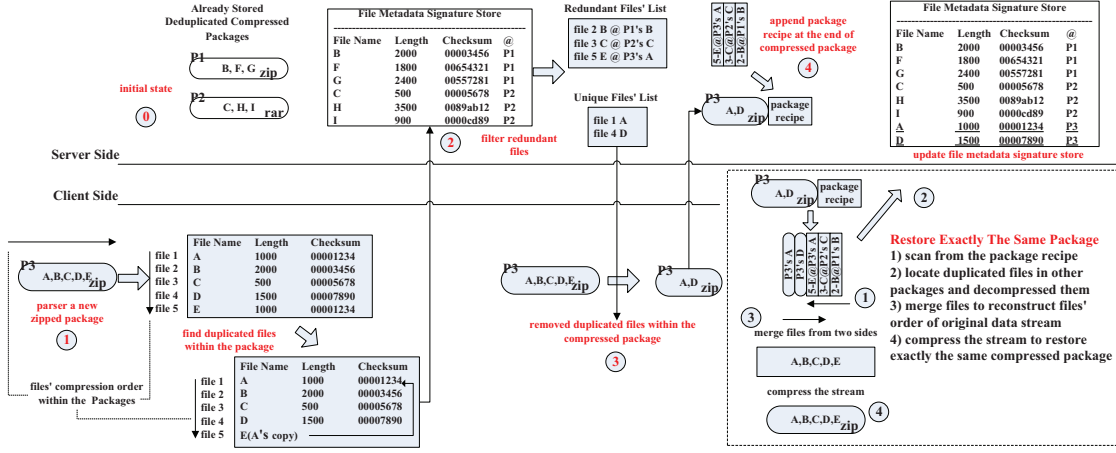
Already Stored
Deduplicated Compressed
Packages

P1
B, F, G zip

P2
C, H, I rar

initial state
0

File Metadata Signature Store

| File Name | Length | Checksum | @ |
|---|---|---|---|
| B | 2000 | 00003456 | P1 |
| F | 1800 | 00654321 | P1 |
| G | 2400 | 00557281 | P1 |
| C | 500 | 00005678 | P2 |
| H | 3500 | 0089ab12 | P2 |
| I | 900 | 0000cd89 | P2 |

2
filter redundant files

Redundant Files' List
file 2 B @ P1's B
file 3 C @ P2's C
file 5 E @ P3's A

Unique Files' List
file 1 A
file 4 D

5-E@P3's A
3-C@P2's C
2-B@P1's B

append package recipe at the end of compressed package
4

P3
A,D zip
package recipe

File Metadata Signature Store

| File Name | Length | Checksum | @ |
|---|---|---|---|
| B | 2000 | 00003456 | P1 |
| F | 1800 | 00654321 | P1 |
| G | 2400 | 00557281 | P1 |
| C | 500 | 00005678 | P2 |
| H | 3500 | 0089ab12 | P2 |
| I | 900 | 0000cd89 | P2 |
| A | 1000 | 00001234 | P3 |
| D | 1500 | 00007890 | P3 |

update file metadata signature store

Server Side

Client Side

P3
A,B,C,D,E zip
parser a new zipped package
1

file 1
file 2
file 3
file 4
file 5

| File Name | Length | Checksum |
|---|---|---|
| A | 1000 | 00001234 |
| B | 2000 | 00003456 |
| C | 500 | 00005678 |
| D | 1500 | 00007890 |
| E | 1000 | 00001234 |

find duplicated files within the package

file 1
file 2
file 3
file 4
file 5

| File Name | Length | Checksum |
|---|---|---|
| A | 1000 | 00001234 |
| B | 2000 | 00003456 |
| C | 500 | 00005678 |
| D | 1500 | 00007890 |
| E(A's copy) | | |

files' compression order within the Packages

P3
A,B,C,D,E zip

P3
A,D zip

removed duplicated files within the compressed package
3

P3
A,D zip
package recipe

2

P3's A
P3's D
5-E@P3's A
3-C@P2's C
2-B@P1's B

1

3
merge files from two sides

A,B,C,D,E

compress the stream

A,B,C,D,E zip
4

Restore Exactly The Same Package
1) scan from the package recipe
2) locate duplicated files in other packages and decompressed them
3) merge files to reconstruct files' order of original data stream
4) compress the stream to restore exactly the same compressed package